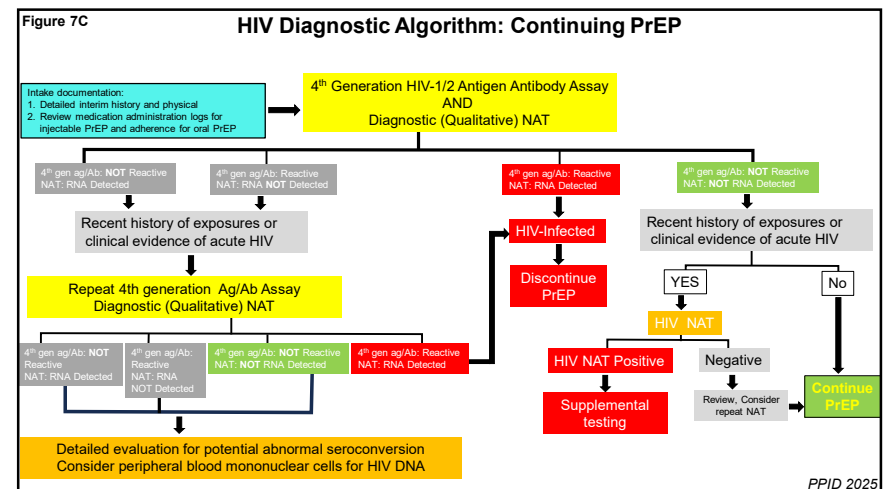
Figure 7C

HIV Diagnostic Algorithm: Continuing PrEP

Intake documentation:
1. Detailed interim history and physical
2. Review medication administration logs for injectable PrEP and adherence for oral PrEP

4$^{th}$ Generation HIV-1/2 Antigen Antibody Assay
AND
Diagnostic (Qualitative) NAT

4$^{th}$ gen ag/Ab: **NOT** Reactive
NAT: RNA Detected

4$^{th}$ gen ag/Ab: Reactive
NAT: RNA **NOT** Detected

4$^{th}$ gen ag/Ab: Reactive
NAT: RNA Detected

4$^{th}$ gen ag/Ab: **NOT** Reactive
NAT: **NOT** RNA Detected

Recent history of exposures or clinical evidence of acute HIV

HIV-Infected

Discontinue PrEP

Recent history of exposures or clinical evidence of acute HIV

Repeat 4th generation Ag/Ab Assay
Diagnostic (Qualitative) NAT

YES

No

HIV NAT

4$^{th}$ gen ag/Ab: **NOT** Reactive
NAT: RNA Detected

4$^{th}$ gen ag/Ab: Reactive
NAT: RNA NOT Detected

4$^{th}$ gen ag/Ab: **NOT** Reactive
NAT: **NOT** RNA Detected

4$^{th}$ gen ag/Ab: Reactive
NAT: RNA Detected

HIV NAT Positive

Negative

Supplemental testing

Review, Consider repeat NAT

Continue PrEP

Detailed evaluation for potential abnormal seroconversion
Consider peripheral blood mononuclear cells for HIV DNA

PPID 2025